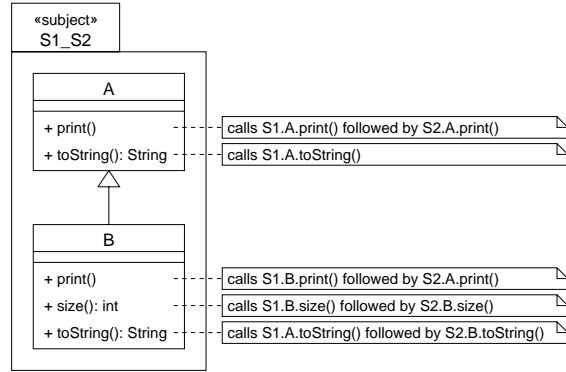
«subject»
S1_S2

A

+ print()
+ toString(): String

calls S1.A.print() followed by S2.A.print()
calls S1.A.toString()

B

+ print()
+ size(): int
+ toString(): String

calls S1.B.print() followed by S2.A.print()
calls S1.B.size() followed by S2.B.size()
calls S1.A.toString() followed by S2.B.toString()